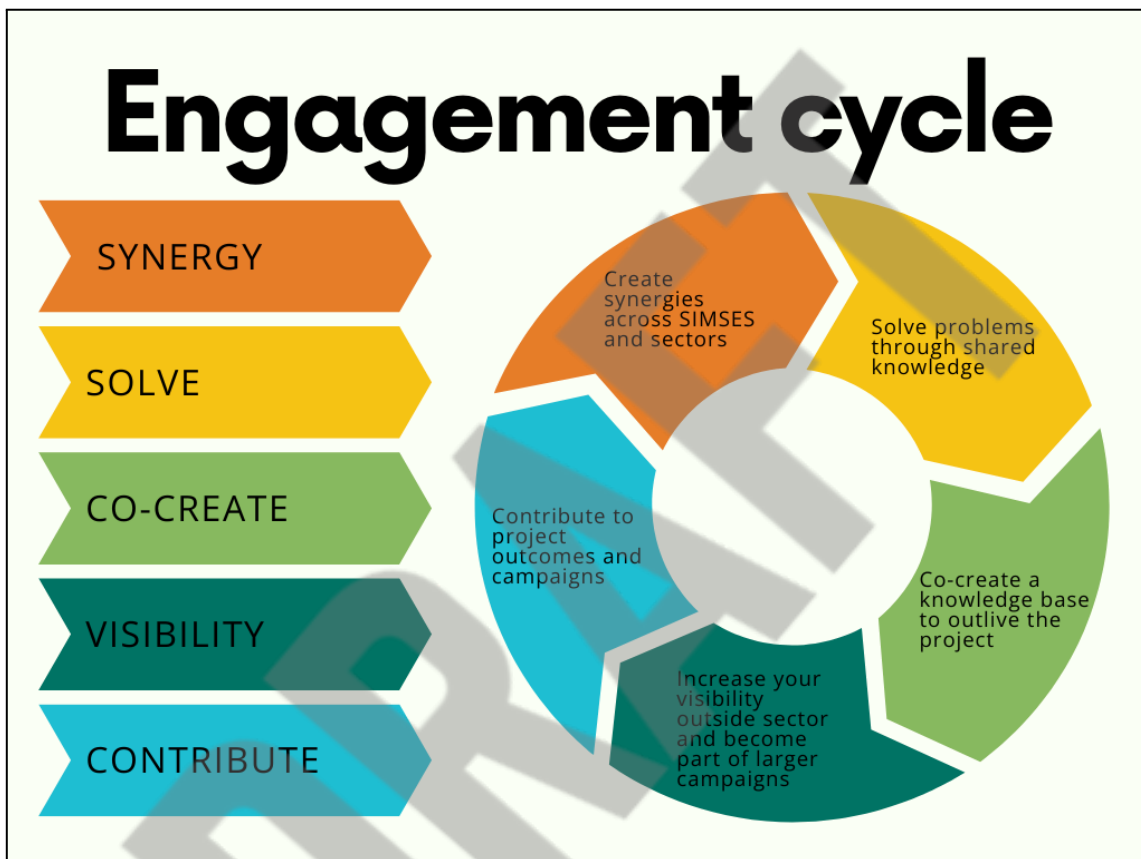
Engagement cycle

SYNERGY

SOLVE

CO-CREATE

VISIBILITY

CONTRIBUTE

Create synergies across SIMSES and sectors

Solve problems through shared knowledge

Co-create a knowledge base to outlive the project

Increase your visibility outside sector and become part of larger campaigns

Contribute to project outcomes and campaigns

DRAFT